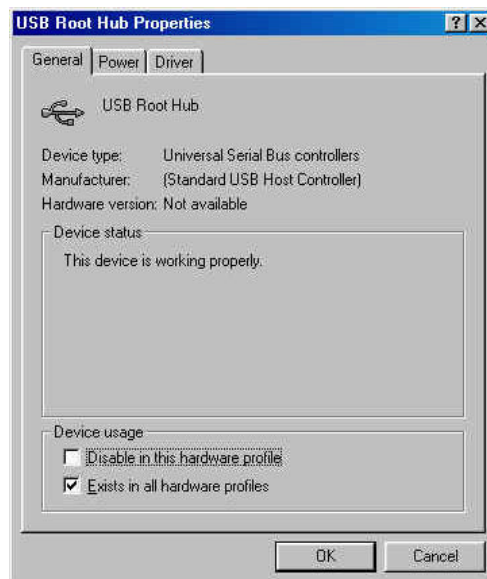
USB Root Hub Properties

?  X

General | Power | Driver

USB Root Hub

Device type: Universal Serial Bus controllers
Manufacturer: (Standard USB Host Controller)
Hardware version: Not available

Device status

This device is working properly.

Device usage

Disable in this hardware profile

Exists in all hardware profiles

OK

Cancel